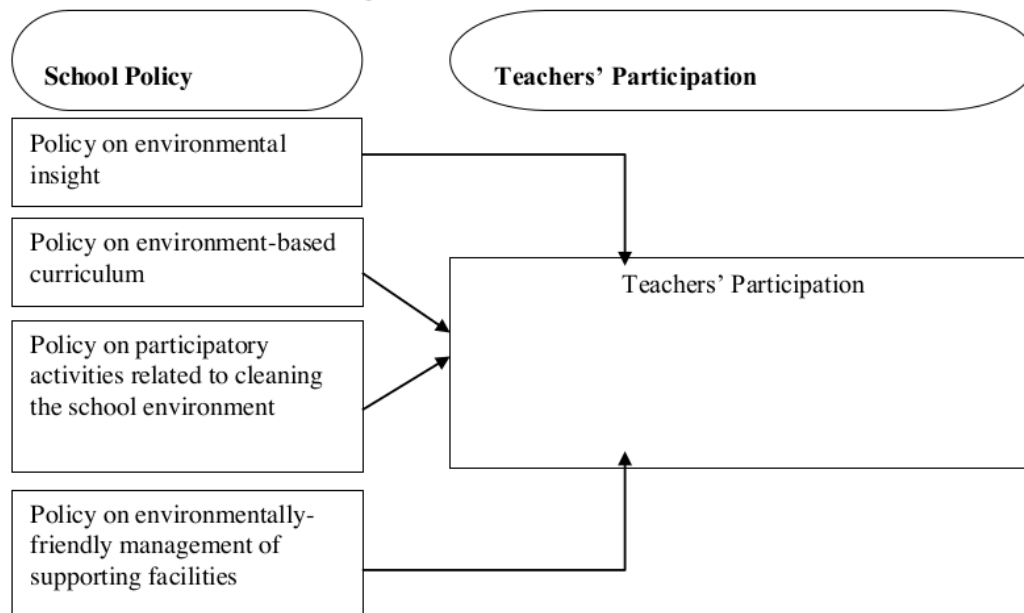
School Policy

Teachers' Participation

Policy on environmental insight

Policy on environment-based curriculum

Policy on participatory activities related to cleaning the school environment

Policy on environmentally-friendly management of supporting facilities

Teachers' Participation